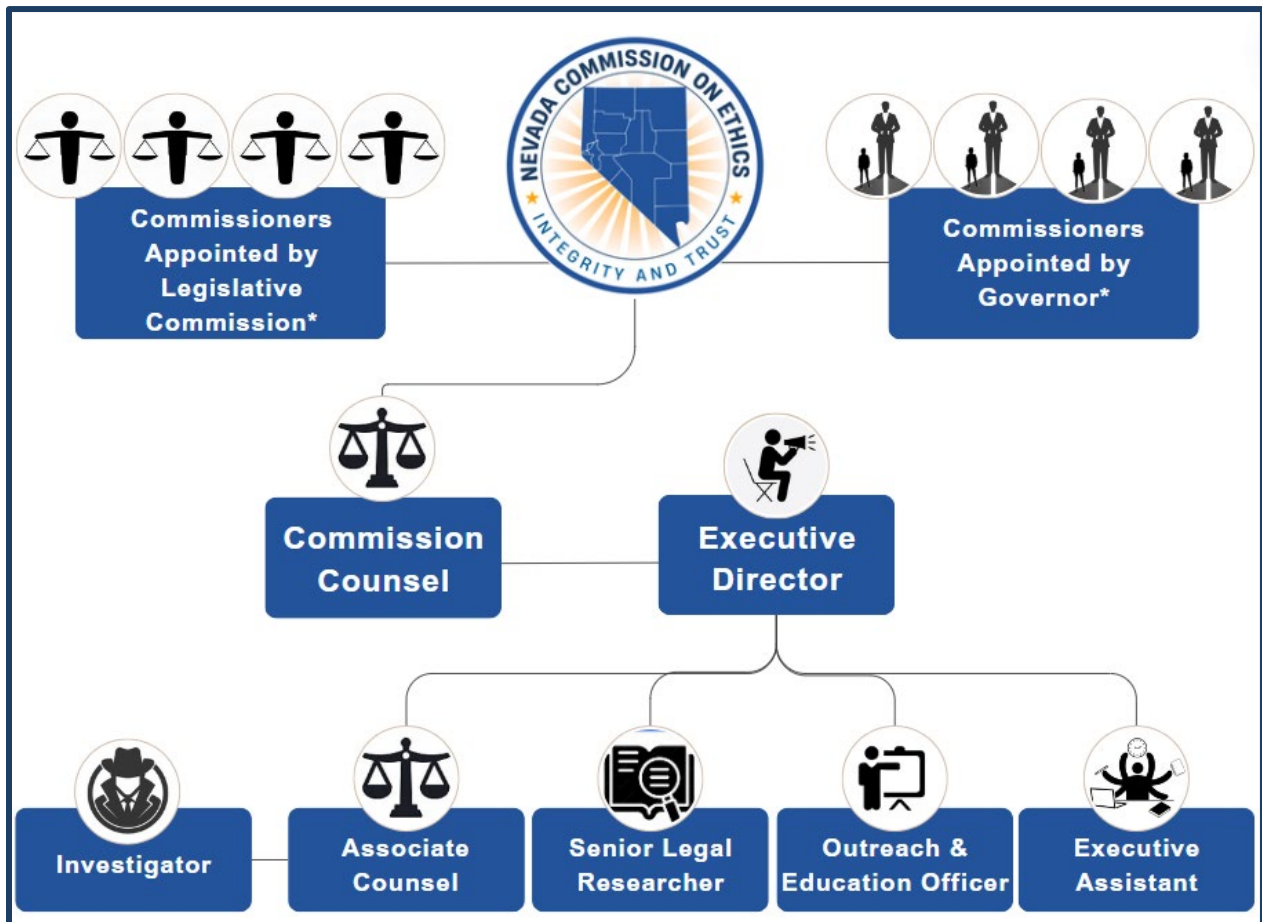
NEVADA COMMISSION ON ETHICS
INTEGRITY AND TRUST

Commissioners Appointed by Legislative Commission*

Commissioners Appointed by Governor*

Commission Counsel

Executive Director

Investigator

Associate Counsel

Senior Legal Researcher

Outreach & Education Officer

Executive Assistant